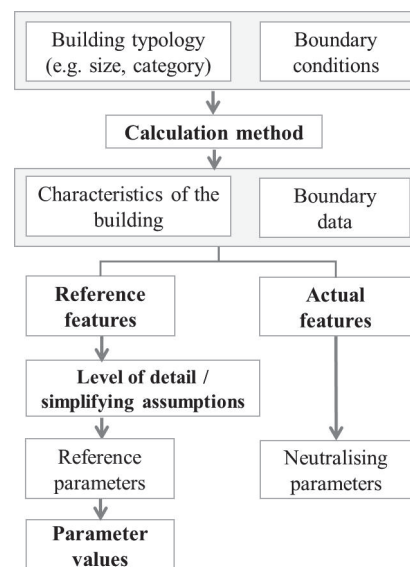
Building typology (e.g. size, category)

Boundary conditions

**Calculation method**

Characteristics of the building

Boundary data

**Reference features**

**Actual features**

**Level of detail / simplifying assumptions**

Reference parameters

Neutralising parameters

**Parameter values**